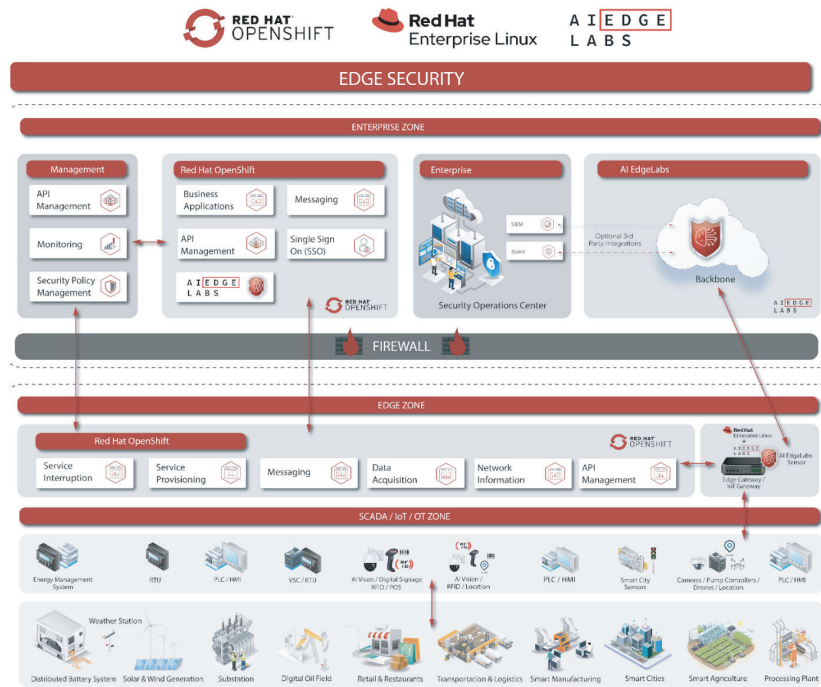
RED HAT OPENSHIFT

Red Hat Enterprise Linux

AI EDGE LABS

EDGE SECURITY

ENTERPRISE ZONE

Management

API Management

Monitoring

Security Policy Management

Red Hat OpenShift

Business Applications

Messaging

API Management

Single Sign On (SSO)

AI EDGE LABS

RED HAT OPENSHIFT

Enterprise

SIEM

SOAR

Security Operations Center

AI EdgeLabs

Optional 3rd Party Integrations

Backbone

AI EDGE LABS

FIREWALL

EDGE ZONE

Red Hat OpenShift

RED HAT OPENSHIFT

Service Interruption

Service Provisioning

Messaging

Data Acquisition

Network Information

API Management

Red Hat Enterprise Linux

AI EDGE LABS

AI EdgeLabs Sensor

Edge Gateway / IoT Gateway

SCADA / IoT / OT ZONE

Energy Management System

RTU

PLC / HMI

VSC / RTU

AI Vision / Digital Signage RFID / POS

AI Vision / RFID / Location

PLC / HMI

Smart City Sensors

Cameras / Pump Controllers / Drones / Location

PLC / HMI

Weather Station

Distributed Battery System

Solar & Wind Generation

Substation

Digital Oil Field

Retail & Restaurants

Transportation & Logistics

Smart Manufacturing

Smart Cities

Smart Agriculture

Processing Plant